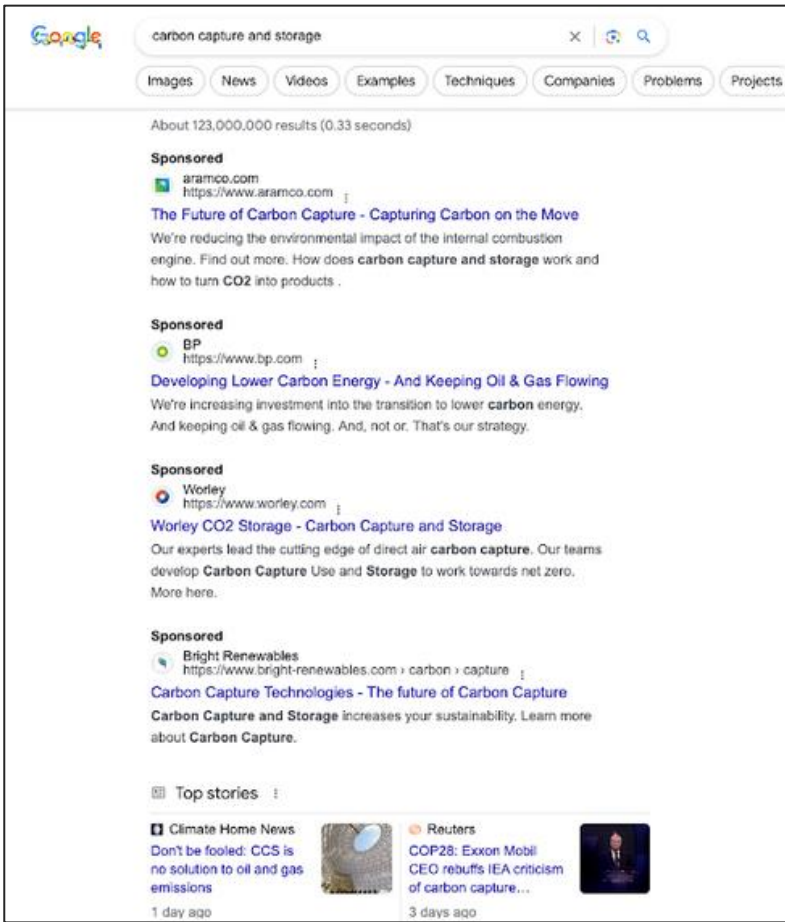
Google

carbon capture and storage

Images News Videos Examples Techniques Companies Problems Projects

About 123,000,000 results (0.33 seconds)

Sponsored
aramco.com
https://www.aramco.com

The Future of Carbon Capture - Capturing Carbon on the Move

We're reducing the environmental impact of the internal combustion engine. Find out more. How does carbon capture and storage work and how to turn CO2 into products .

Sponsored
BP
https://www.bp.com

Developing Lower Carbon Energy - And Keeping Oil & Gas Flowing

We're increasing investment into the transition to lower carbon energy. And keeping oil & gas flowing. And, not or. That's our strategy.

Sponsored
Worley
https://www.worley.com

Worley CO2 Storage - Carbon Capture and Storage

Our experts lead the cutting edge of direct air carbon capture. Our teams develop Carbon Capture Use and Storage to work towards net zero. More here.

Sponsored
Bright Renewables
https://www.bright-renewables.com › carbon › capture

Carbon Capture Technologies - The future of Carbon Capture

Carbon Capture and Storage increases your sustainability. Learn more about Carbon Capture.

Top stories

Climate Home News
Don't be fooled: CCS is no solution to oil and gas emissions
1 day ago

Reuters
COP28: Exxon Mobil CEO rebuffs IEA criticism of carbon capture...
3 days ago